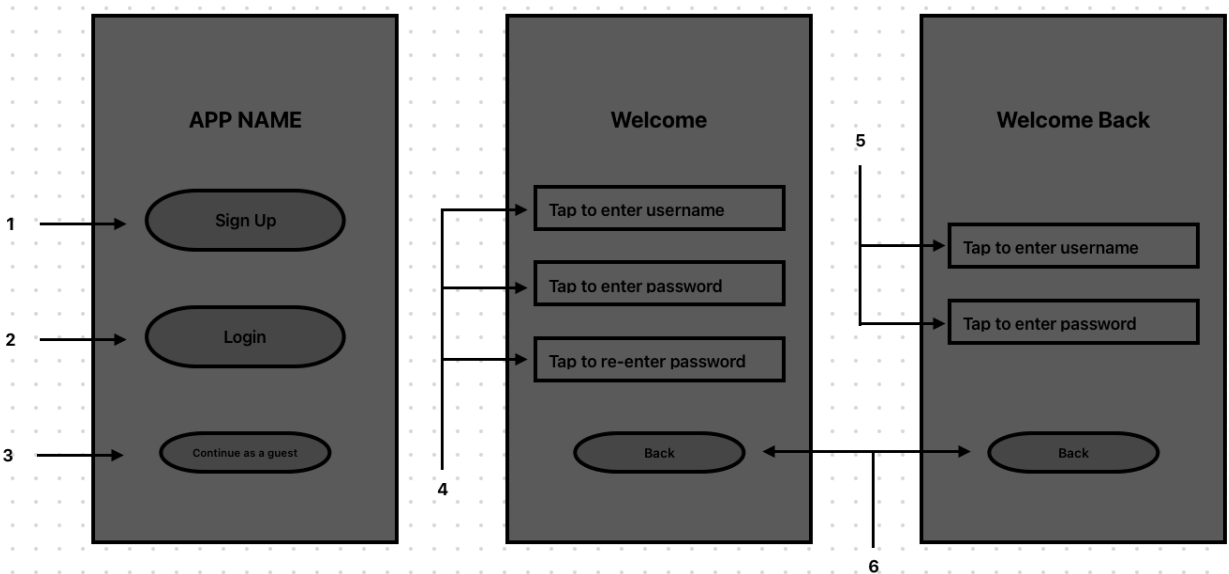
APP NAME

1

Sign Up

2

Login

3

Continue as a guest

Welcome

Tap to enter username

Tap to enter password

Tap to re-enter password

4

Back

Welcome Back

5

Tap to enter username

Tap to enter password

Back

6